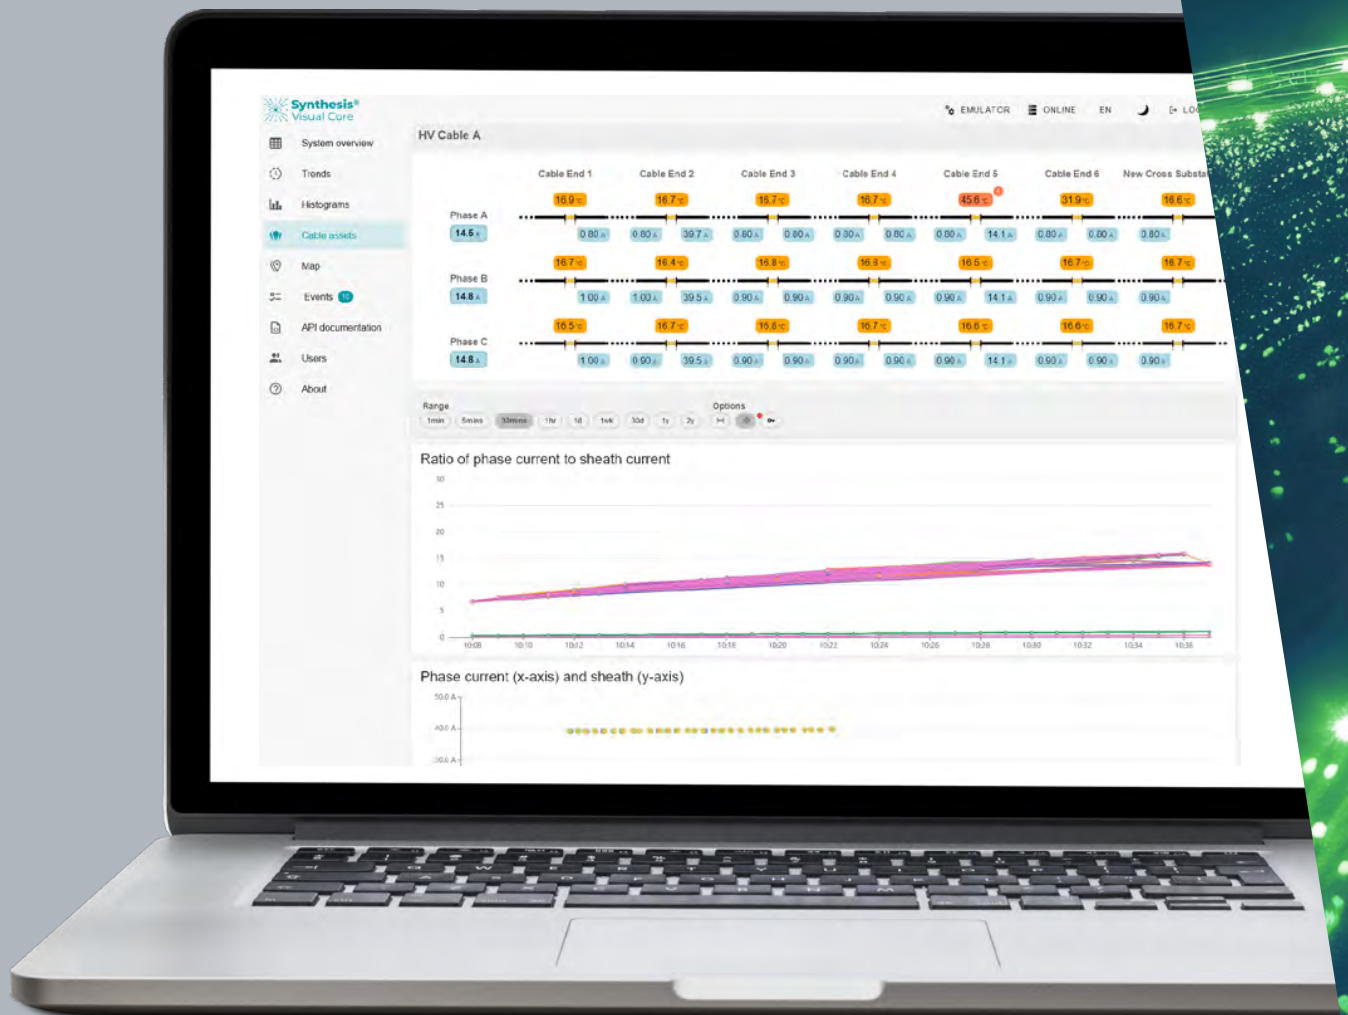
Synthesis®
Visual Core

EMULATOR ONLINE EN LO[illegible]

System overview
Trends
Histograms
Cable assets
Map
Events 10
API documentation
Users
About

HV Cable A

| | Cable End 1 | Cable End 2 | Cable End 3 | Cable End 4 | Cable End 5 | Cable End 6 | New Cross Substa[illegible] |
|---|---|---|---|---|---|---|---|
| Phase A 14.5 A | 16.9 °C | 16.7 °C | 16.7 °C | 16.7 °C | 45.6 °C | 31.9 °C | 16.6 °C |
| | 0.80 A 0.80 A | 39.7 A 0.80 A | 0.80 A 0.80 A | 0.80 A | 0.80 A 14.1 A | 0.80 A 0.80 A | 0.80 A |
| Phase B 14.8 A | 16.7 °C | 16.4 °C | 16.8 °C | 16.8 °C | 16.5 °C | 16.7 °C | 16.7 °C |
| | 1.00 A 1.00 A | 39.5 A 0.90 A | 0.90 A 0.90 A | 0.90 A | 0.90 A 14.1 A | 0.90 A 0.90 A | 0.90 A |
| Phase C 14.8 A | 16.5 °C | 16.7 °C | 16.6 °C | 16.7 °C | 16.6 °C | 16.6 °C | 16.7 °C |
| | 1.00 A 0.90 A | 39.5 A 0.90 A | 0.90 A 0.90 A | 0.90 A | 0.90 A 14.1 A | 0.90 A 0.90 A | 0.90 A |

Range
1min 5mins 30mins 1hr 1d 1wk 30d 1y 2y
Options

Ratio of phase current to sheath current
30
25
20
15
10
5
0
10:08 10:10 10:12 10:14 10:16 10:18 10:20 10:22 10:24 10:26 10:28 10:30 10:32 10:34 10:36

Phase current (x-axis) and sheath (y-axis)
50.0 A
40.0 A
30.0 A